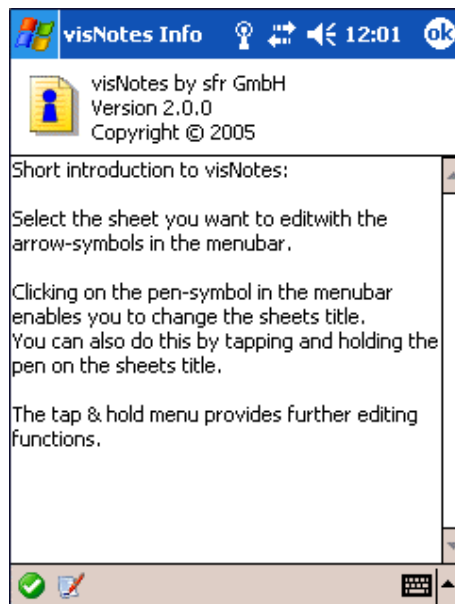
visNotes Info 12:01 ok

visNotes by sfr GmbH
Version 2.0.0
Copyright © 2005

Short introduction to visNotes:

Select the sheet you want to editwith the arrow-symbols in the menubar.

Clicking on the pen-symbol in the menubar enables you to change the sheets title.
You can also do this by tapping and holding the pen on the sheets title.

The tap & hold menu provides further editing functions.